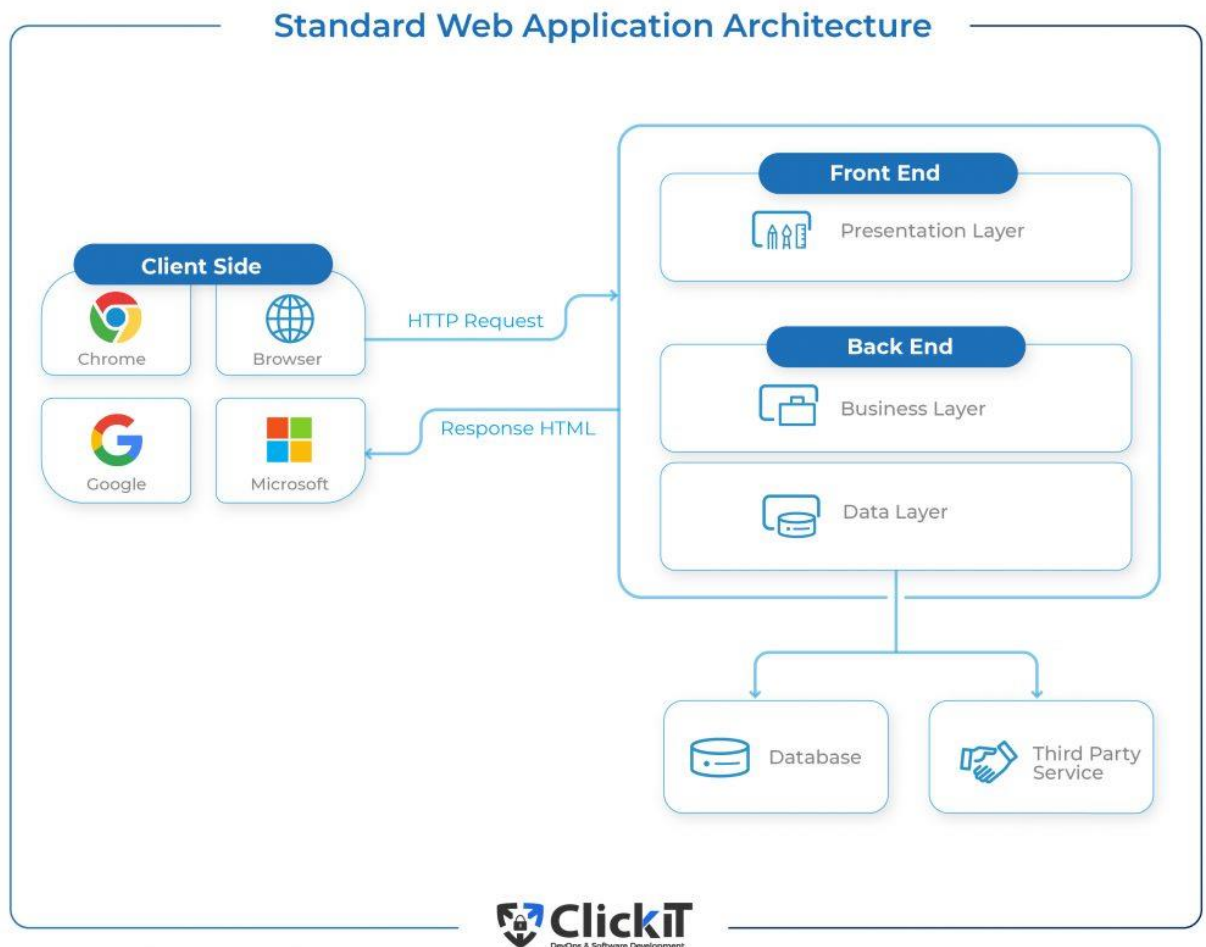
Standard Web Application Architecture

Client Side

Chrome

Browser

Google

Microsoft

HTTP Request

Response HTML

Front End

Presentation Layer

Back End

Business Layer

Data Layer

Database

Third Party Service

ClickIT

DevOps & Software Development